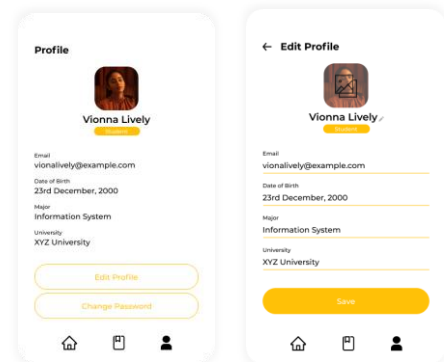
Profile

Vionna Lively
Student

Email
vionalively@example.com

Date of Birth
23rd December, 2000

Major
Information System

University
XYZ University

Edit Profile

Change Password

← Edit Profile

Vionna Lively
Student

Email
vionalively@example.com

Date of Birth
23rd December, 2000

Major
Information System

University
XYZ University

Save